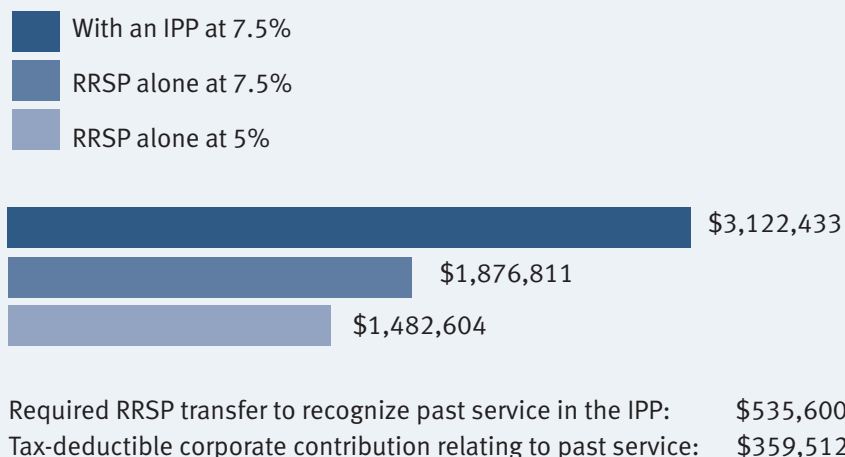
With an IPP at 7.5%
RRSP alone at 7.5%
RRSP alone at 5%

$3,122,433
$1,876,811
$1,482,604

Required RRSP transfer to recognize past service in the IPP: $535,600
Tax-deductible corporate contribution relating to past service: $359,512